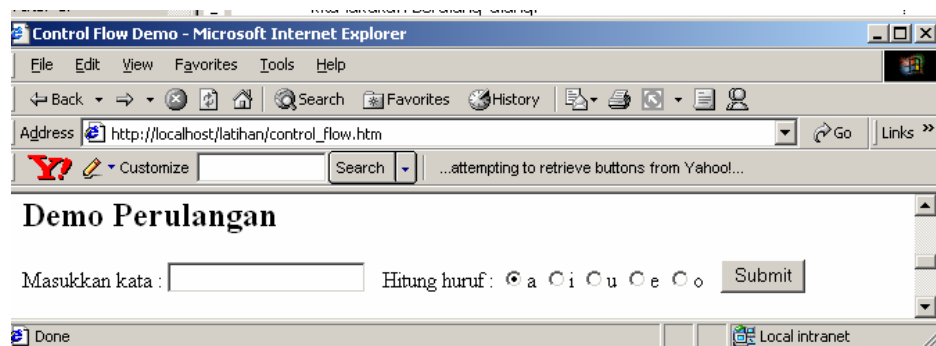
Control Flow Demo - Microsoft Internet Explorer

File Edit View Favorites Tools Help

Back Search Favorites History

Address http://localhost/latihan/control_flow.htm Go Links

Customize Search ...attempting to retrieve buttons from Yahoo!...

Demo Perulangan

Masukkan kata : Hitung huruf : a i u e o Submit

Done Local intranet